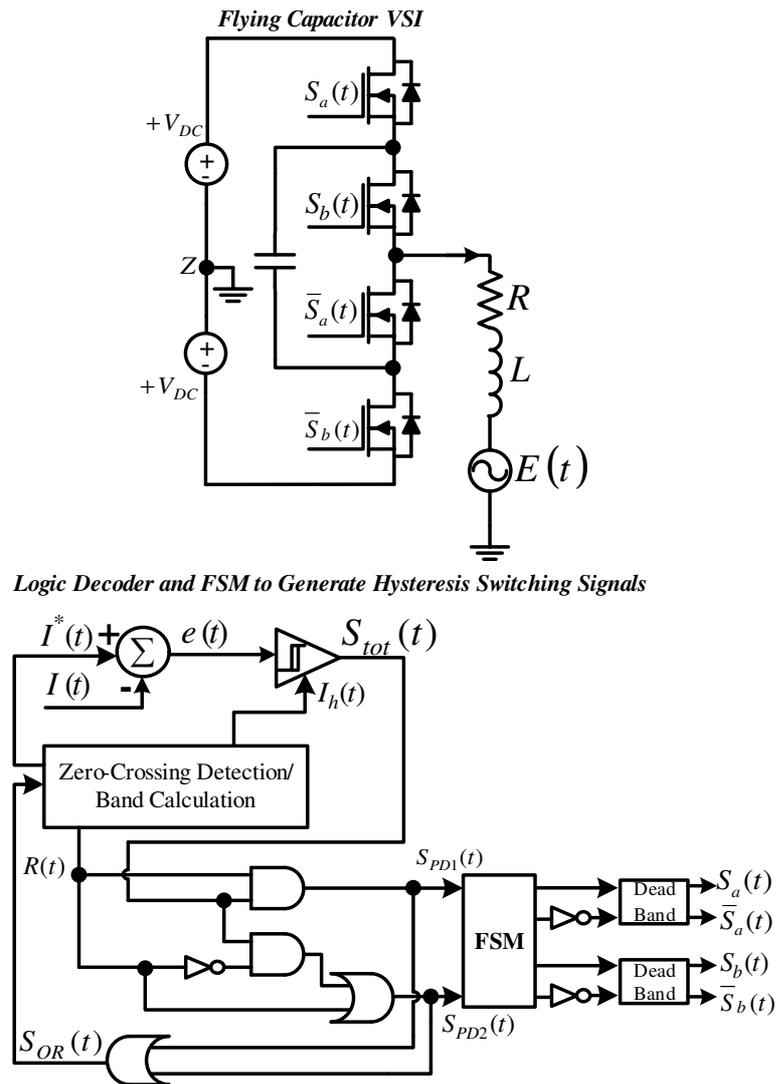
Flying Capacitor VSI

$+V_{DC}$

+

-

$S_a(t)$

$S_b(t)$

$Z$

$\overline{S}_a(t)$

$R$

+

-

$+V_{DC}$

$L$

$\overline{S}_b(t)$

$E(t)$

Logic Decoder and FSM to Generate Hysteresis Switching Signals

$I^*(t)$ +

$\Sigma$

$e(t)$

$S_{tot}(t)$

$I(t)$ -

$I_h(t)$

Zero-Crossing Detection/ Band Calculation

$R(t)$

$S_{PD1}(t)$

FSM

Dead Band

$S_a(t)$

$\overline{S}_a(t)$

Dead Band

$S_b(t)$

$\overline{S}_b(t)$

$S_{PD2}(t)$

$S_{OR}(t)$